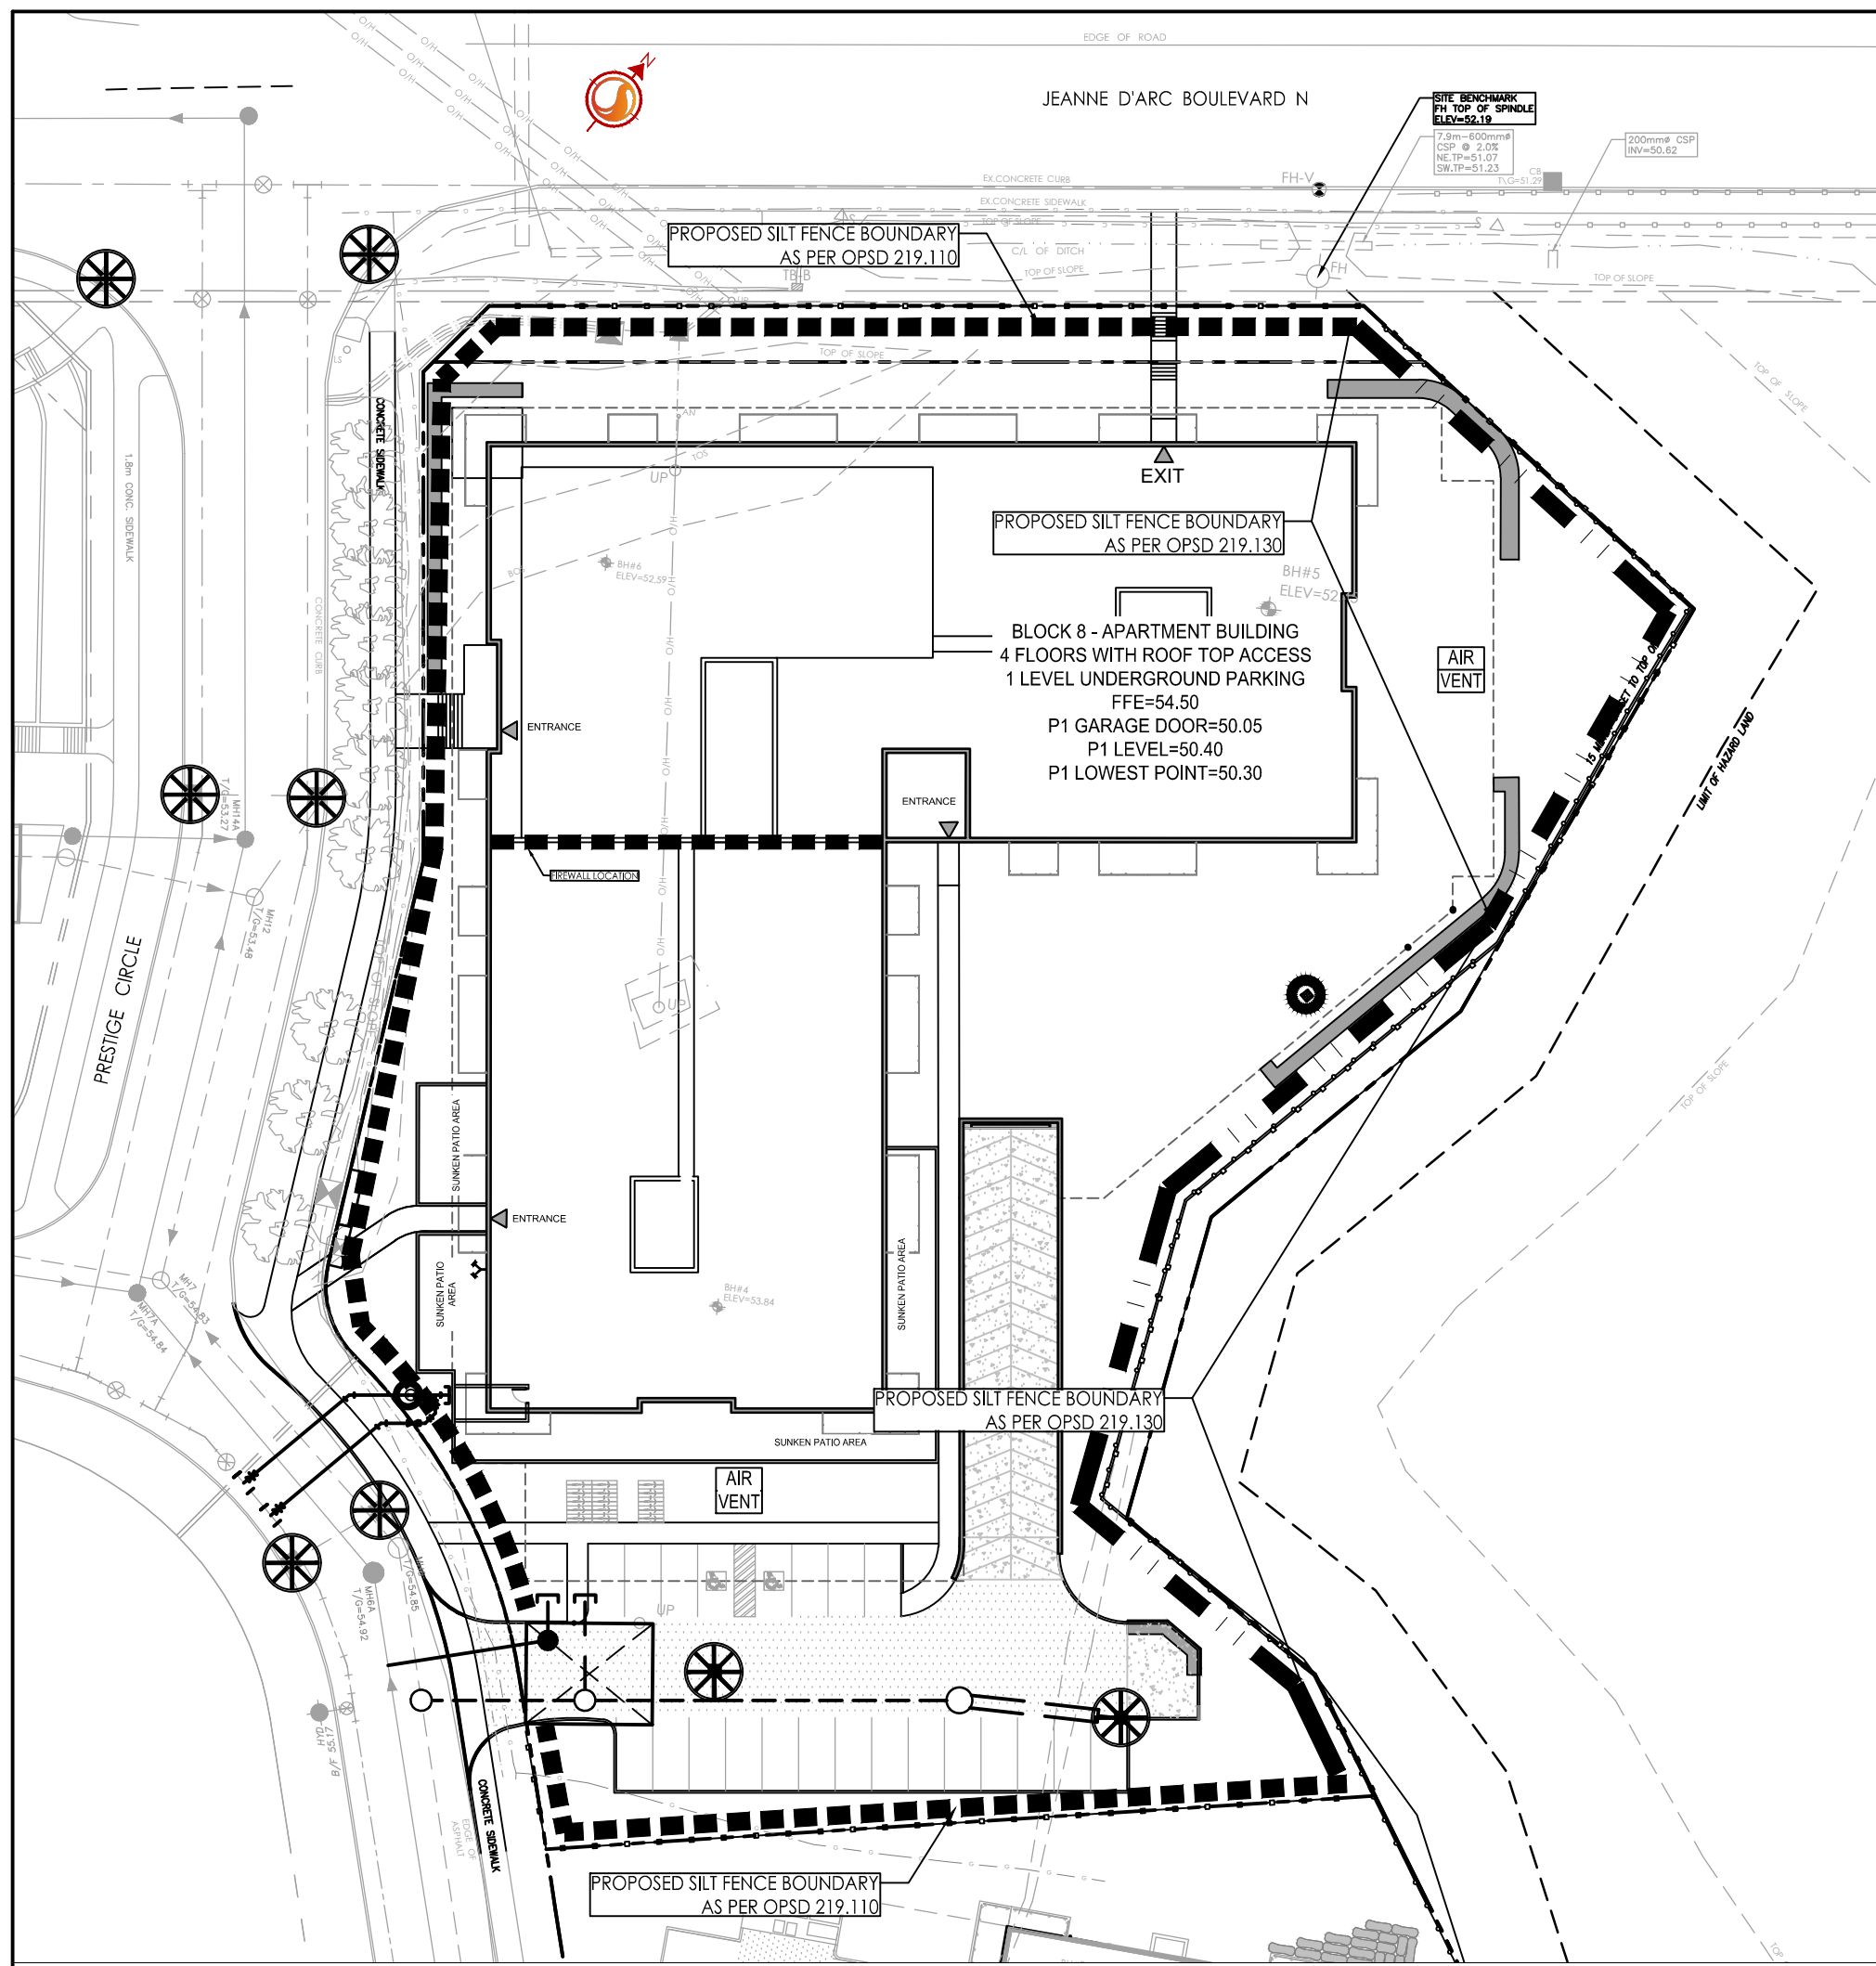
EDGE OF ROAD

JEANNE D'ARC BOULEVARD N

N

SITE BENCHMARK
FH TOP OF SPINDLE
ELEV=52.19

7.9m-600mmø
CSP @ 2.0%
NE.TP=51.07
SW.TP=51.23

200mmø CSP
INV=50.62

CB
T\G=51.29

EX.CONCRETE CURB

FH-V

EX.CONCRETE SIDEWALK

TOP OF SLOPE

C/L OF DITCH

TOP OF SLOPE

FH

TOP OF SLOPE

PROPOSED SILT FENCE BOUNDARY
AS PER OPSD 219.110

TB B

TOP OF SLOPE

CONCRETE SIDEWALK

1.8m CONC. SIDEWALK

CONCRETE CURB

UP

TOS

EXIT

PROPOSED SILT FENCE BOUNDARY
AS PER OPSD 219.130

BH#6
ELEV=52.59

BH#5
ELEV=52

BLOCK 8 - APARTMENT BUILDING
4 FLOORS WITH ROOF TOP ACCESS
1 LEVEL UNDERGROUND PARKING
FFE=54.50
P1 GARAGE DOOR=50.05
P1 LEVEL=50.40
P1 LOWEST POINT=50.30

AIR
VENT

ENTRANCE

ENTRANCE

LIMIT OF HAZARD LAND

MH14A
T/G=53.27

MH12
T/G=53.48

FIREWALL LOCATION

PRESTIGE CIRCLE

UP

TOP OF SLOPE

SUNKEN PATIO AREA

ENTRANCE

SUNKEN PATIO AREA

SUNKEN PATIO AREA

BH#4
ELEV=53.84

MH7
T/G=54.83

MH7A
T/G=54.84

PROPOSED SILT FENCE BOUNDARY
AS PER OPSD 219.130

SUNKEN PATIO AREA

AIR
VENT

MH6A
T/G=54.92

T/G=54.85

UP

CONCRETE SIDEWALK

EDGE OF ASPHALT

PROPOSED SILT FENCE BOUNDARY
AS PER OPSD 219.110

TOP